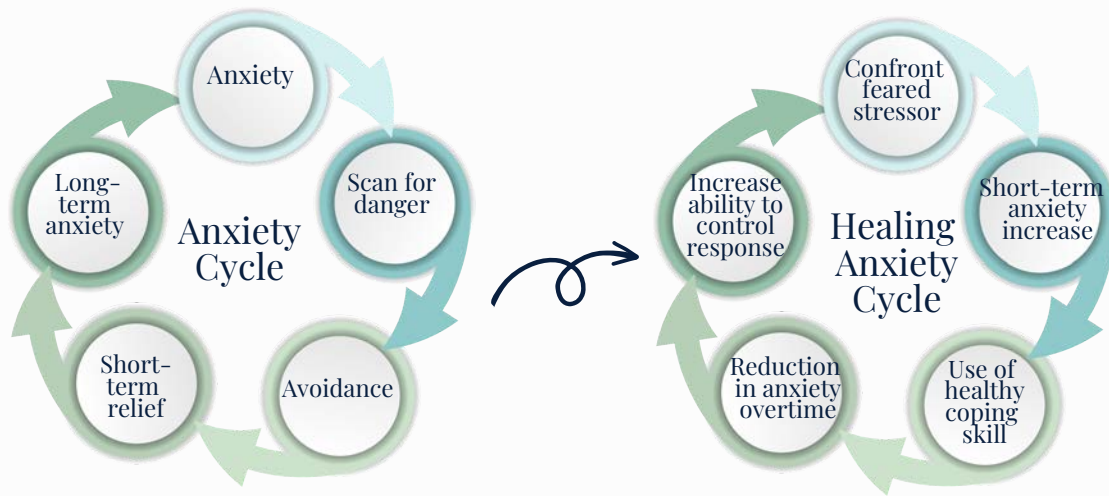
Anxiety

Scan for danger

Avoidance

Short-term relief

Long-term anxiety

Anxiety Cycle

Confront feared stressor

Short-term anxiety increase

Use of healthy coping skill

Reduction in anxiety overtime

Increase ability to control response

Healing Anxiety Cycle